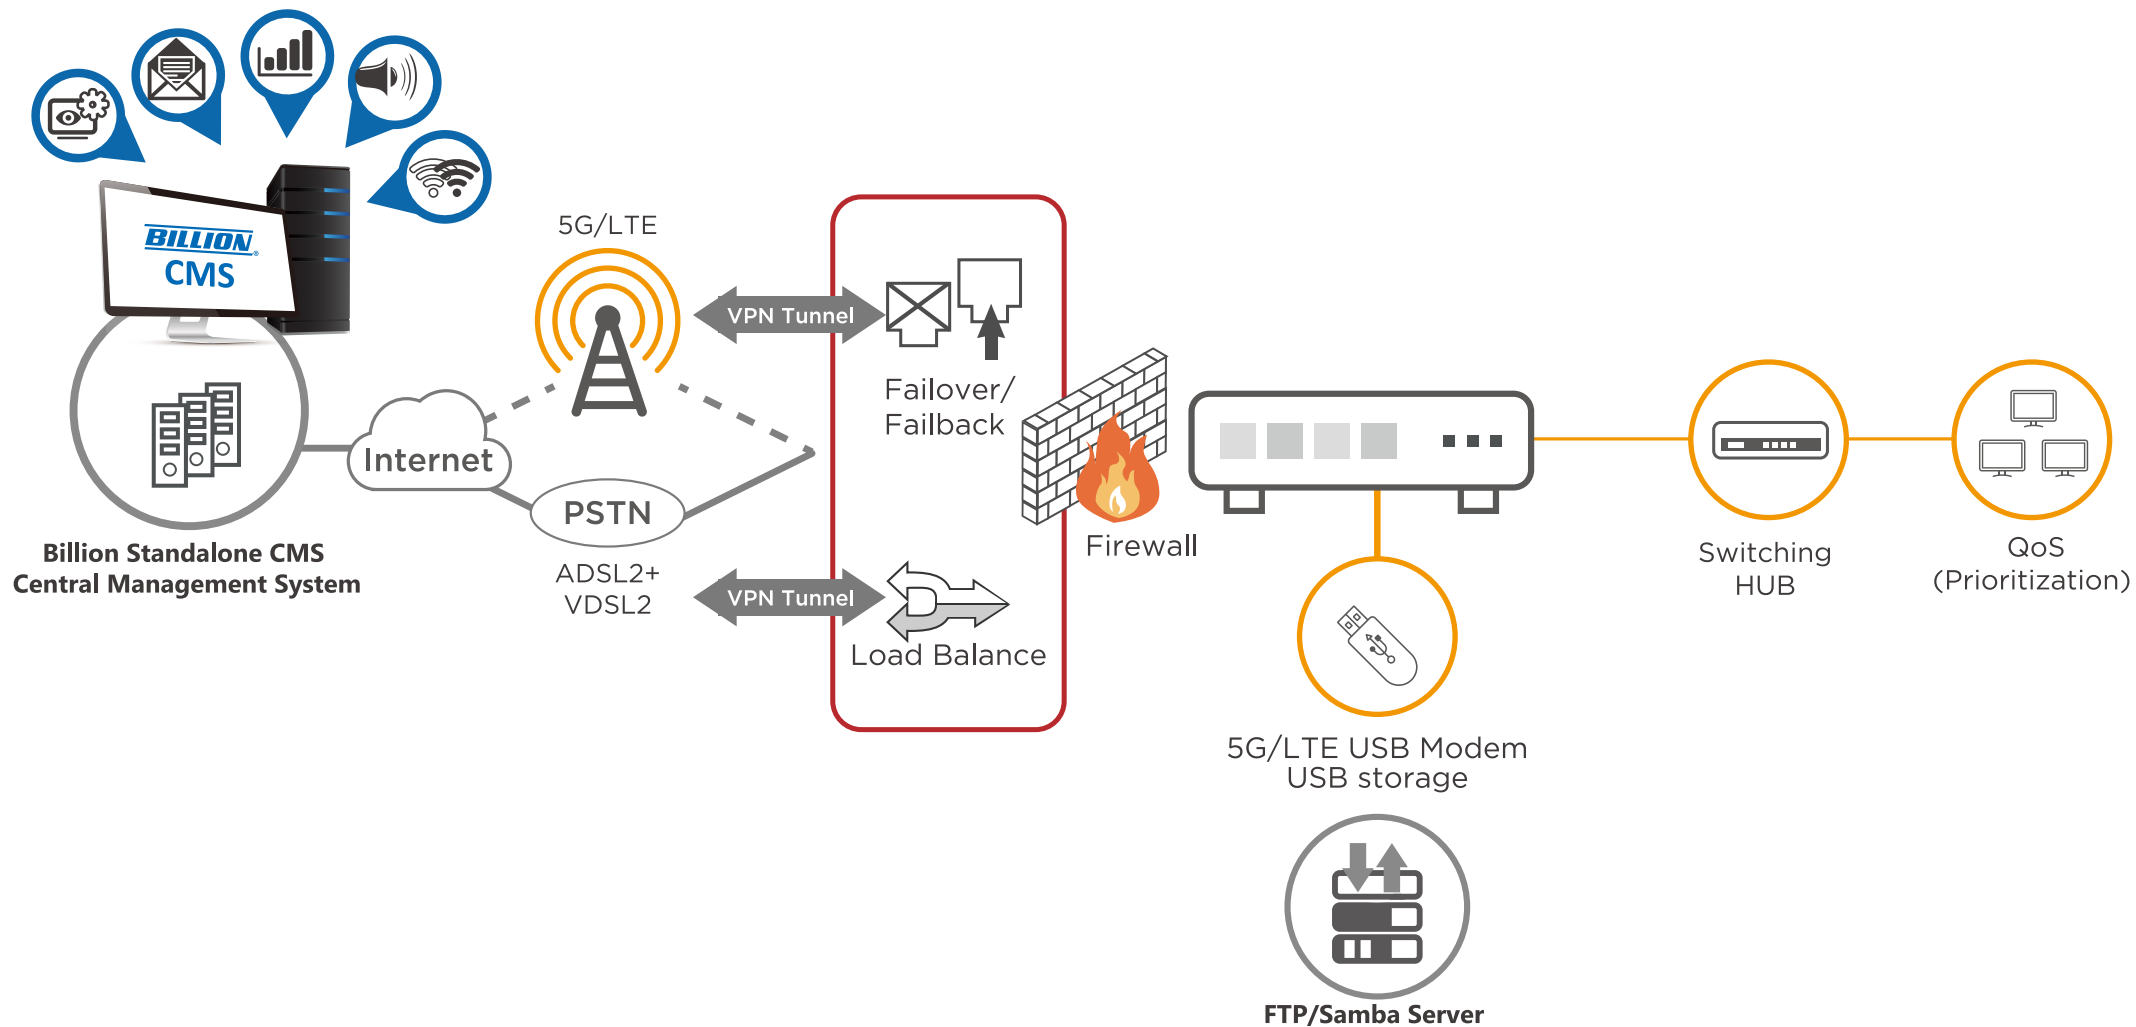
BILLION CMS

Billion Standalone CMS
Central Management System

Internet

5G/LTE

PSTN

ADSL2+
VDSL2

VPN Tunnel

VPN Tunnel

Failover/
Failback

Load Balance

Firewall

5G/LTE USB Modem
USB storage

FTP/Samba Server

Switching
HUB

QoS
(Prioritization)